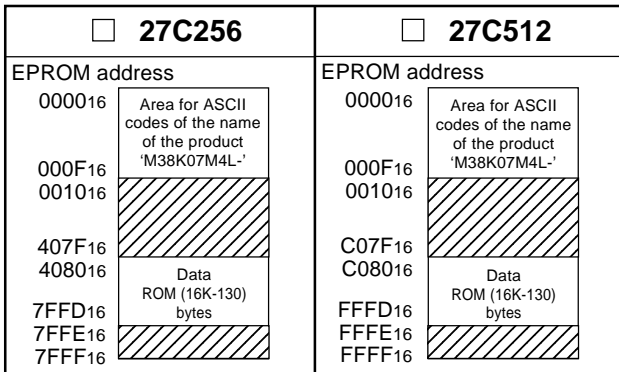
| ☐ 27C256 | ☐ 27C512 |
|---|---|
| EPROM address | EPROM address |

$0000_{16}$
Area for ASCII codes of the name of the product 'M38K07M4L-'
$000F_{16}$
$0010_{16}$
$407F_{16}$
$4080_{16}$
Data ROM (16K-130) bytes
$7FFD_{16}$
$7FFE_{16}$
$7FFF_{16}$

$0000_{16}$
Area for ASCII codes of the name of the product 'M38K07M4L-'
$000F_{16}$
$0010_{16}$
$C07F_{16}$
$C080_{16}$
Data ROM (16K-130) bytes
$FFFD_{16}$
$FFFE_{16}$
$FFFF_{16}$